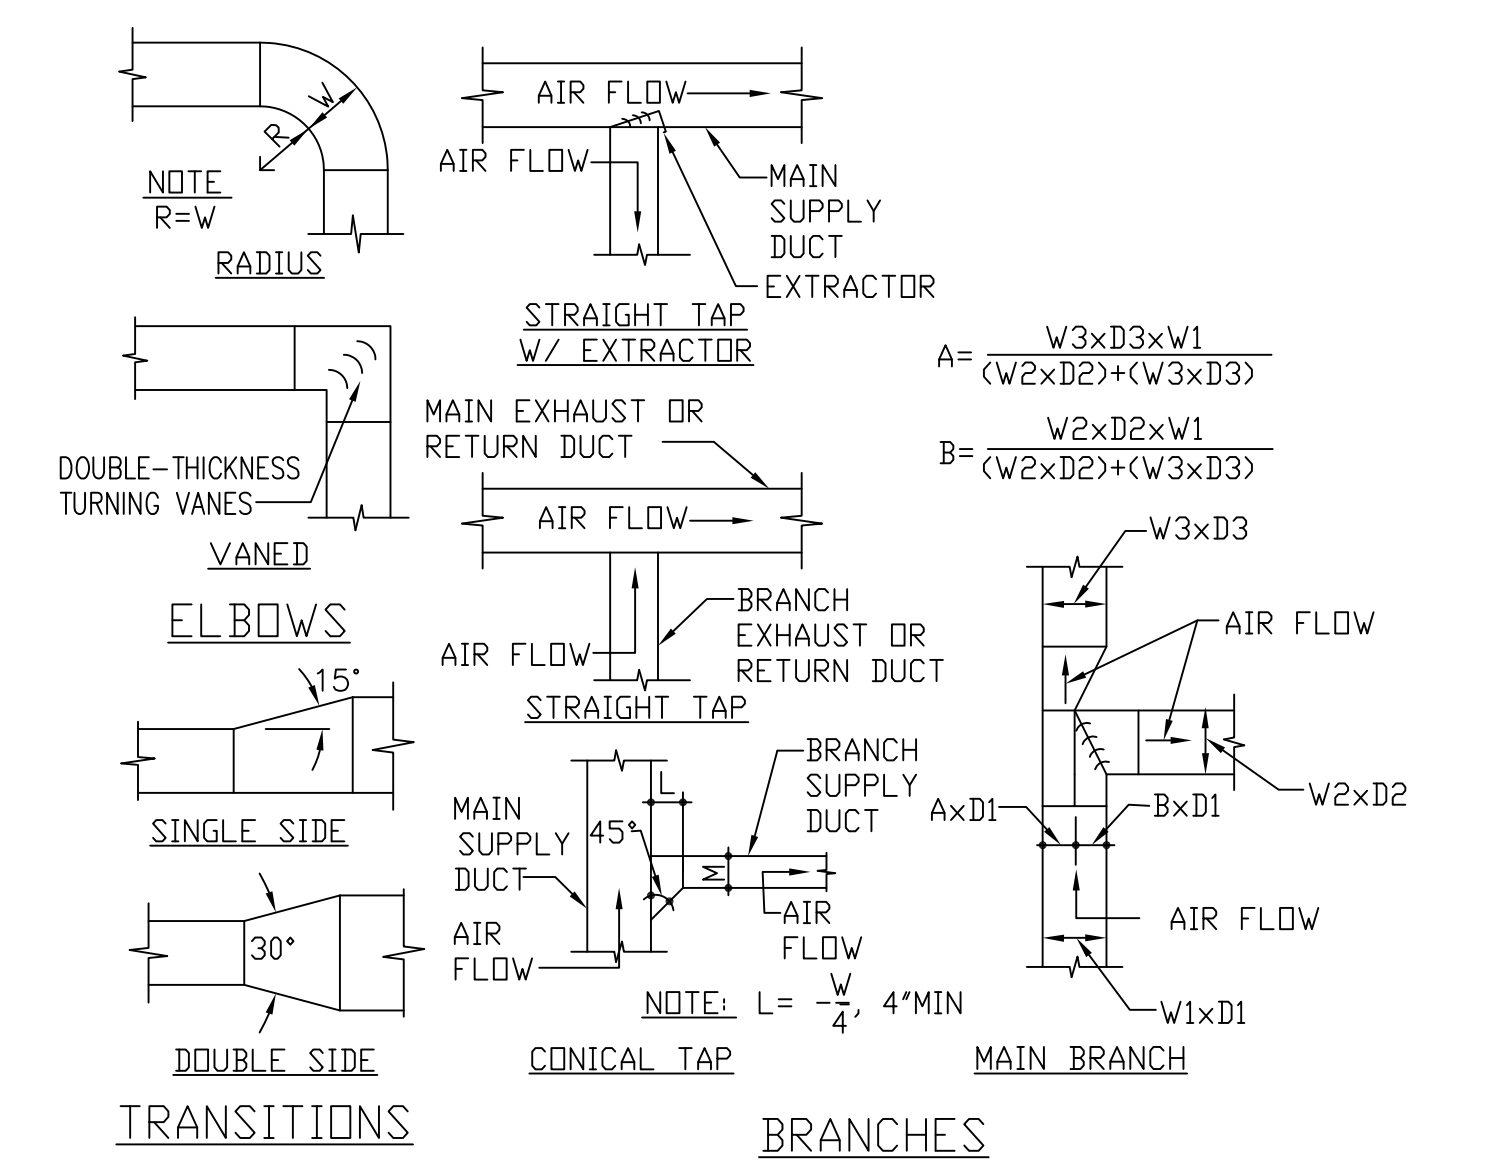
R
W
NOTE
R=W
RADIUS

AIR FLOW
AIR FLOW
MAIN SUPPLY DUCT
EXTRACTOR
STRAIGHT TAP W/ EXTRACTOR

$A=\frac{W3\times D3\times W1}{(W2\times D2)+(W3\times D3)}$

$B=\frac{W2\times D2\times W1}{(W2\times D2)+(W3\times D3)}$

DOUBLE-THICKNESS TURNING VANES
VANED

ELBOWS

MAIN EXHAUST OR RETURN DUCT
AIR FLOW
AIR FLOW
BRANCH EXHAUST OR RETURN DUCT
STRAIGHT TAP

W3xD3
AIR FLOW
W2xD2
AxD1
BxD1
AIR FLOW
W1xD1
MAIN BRANCH

15°
SINGLE SIDE

30°
DOUBLE SIDE

TRANSITIONS

MAIN SUPPLY DUCT
L
45°
W
BRANCH SUPPLY DUCT
AIR FLOW
AIR FLOW
NOTE: L= $\frac{W}{4}$, 4"MIN
CONICAL TAP

BRANCHES